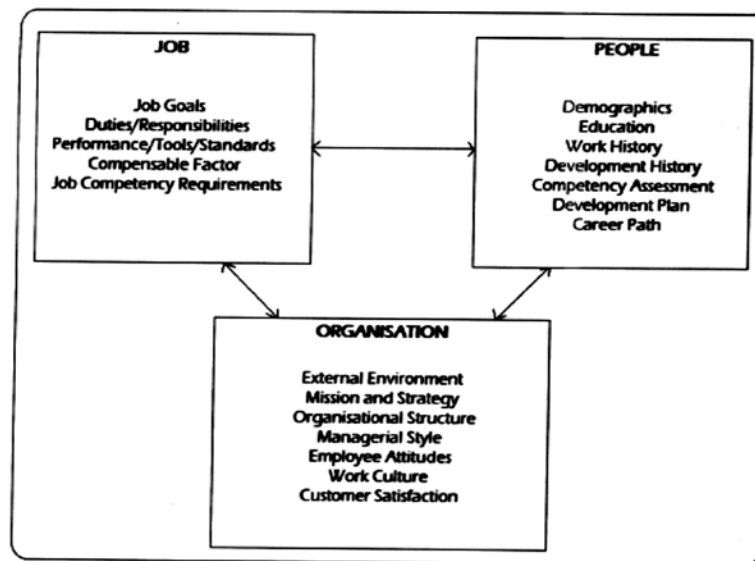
JOB

Job Goals
Duties/Responsibilities
Performance/Tools/Standards
Compensable Factor
Job Competency Requirements

PEOPLE

Demographics
Education
Work History
Development History
Competency Assessment
Development Plan
Career Path

ORGANISATION

External Environment
Mission and Strategy
Organisational Structure
Managerial Style
Employee Attitudes
Work Culture
Customer Satisfaction